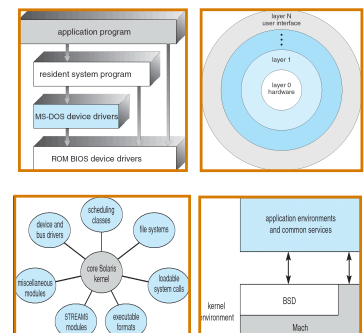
application program

resident system program

MS-DOS device drivers

ROM BIOS device drivers

layer N
user interface

⋮

layer 1

layer 0
hardware

device and bus drivers

scheduling classes

file systems

core Solaris kernel

loadable system calls

miscellaneous modules

STREAMS modules

executable formats

application environments and common services

BSD

kernel environment

Mach